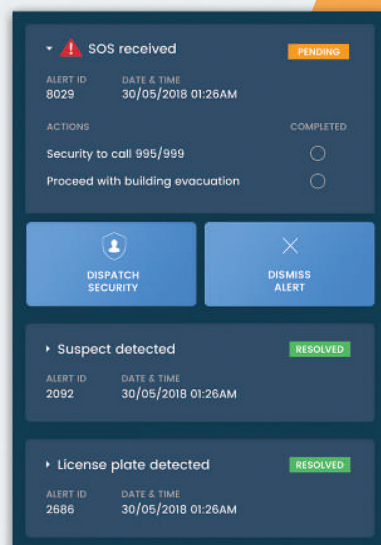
SOS received
PENDING

ALERT ID
8029

DATE & TIME
30/05/2018 01:26AM

ACTIONS
COMPLETED

Security to call 995/999

Proceed with building evacuation

DISPATCH SECURITY

DISMISS ALERT

Suspect detected
RESOLVED

ALERT ID
2092

DATE & TIME
30/05/2018 01:26AM

License plate detected
RESOLVED

ALERT ID
2686

DATE & TIME
30/05/2018 01:26AM